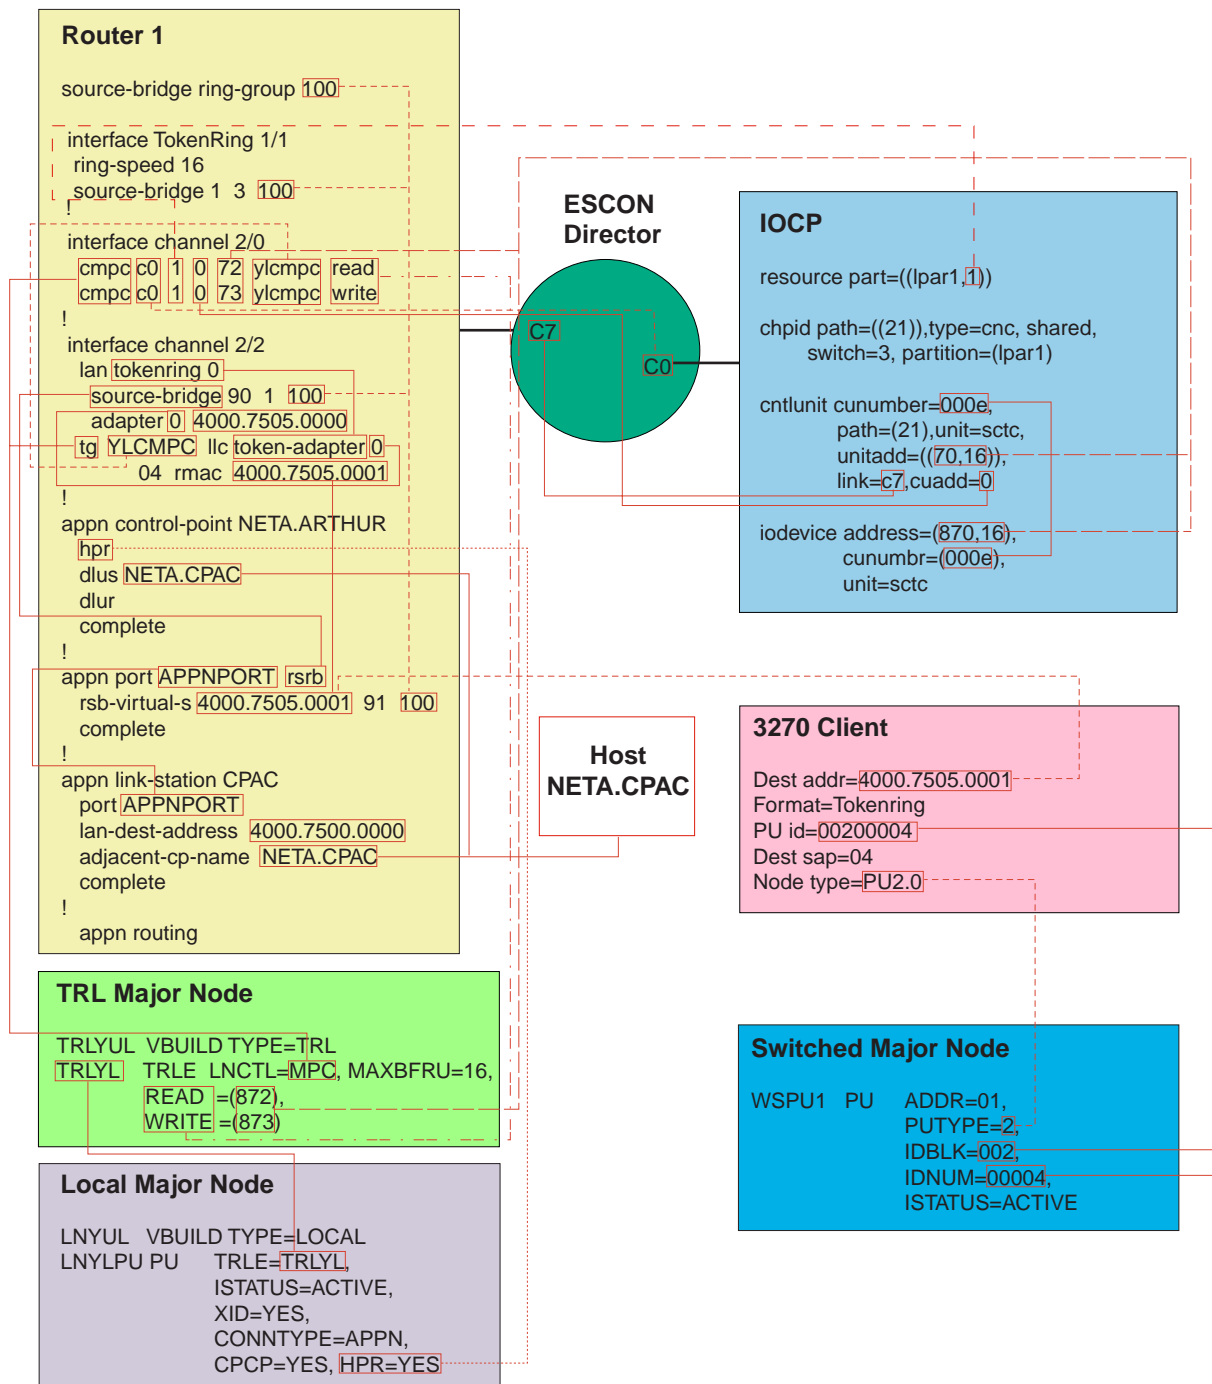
Router 1

source-bridge ring-group 100

interface TokenRing 1/1
ring-speed 16
source-bridge 1 3 100
!
interface channel 2/0
cmpc c0 1 0 72 ylcmpc read
cmpc c0 1 0 73 ylcmpc write
!
interface channel 2/2
lan tokenring 0
source-bridge 90 1 100
adapter 0 4000.7505.0000
tg YLCMPC llc token-adapter 0
04 rmac 4000.7505.0001
!
appn control-point NETA.ARTHUR
hpr
dlus NETA.CPAC
dlur
complete
!
appn port APPNPORT rsrb
rsb-virtual-s 4000.7505.0001 91 100
complete
!
appn link-station CPAC
port APPNPORT
lan-dest-address 4000.7500.0000
adjacent-cp-name NETA.CPAC
complete
!
appn routing

ESCON Director

C7

C0

IOCP

resource part=((lpar1,1))

chpid path=((21)),type=cnc, shared,
switch=3, partition=(lpar1)

cntlunit cunumber=000e,
path=(21),unit=sctc,
unitadd=((70,16)),
link=c7,cuadd=0

iodevice address=(870,16),
cunumbr=(000e),
unit=sctc

Host
NETA.CPAC

3270 Client

Dest addr=4000.7505.0001
Format=Tokenring
PU id=00200004
Dest sap=04
Node type=PU2.0

TRL Major Node

TRLYUL VBUILD TYPE=TRL
TRLYL TRLE LNCTL=MPC, MAXBFRU=16,
READ =(872),
WRITE =(873)

Switched Major Node

WSPU1 PU ADDR=01,
PUTYPE=2,
IDBLK=002,
IDNUM=00004,
ISTATUS=ACTIVE

Local Major Node

LNYUL VBUILD TYPE=LOCAL
LNYLPU PU TRLE=TRLYL,
ISTATUS=ACTIVE,
XID=YES,
CONNTYPE=APPN,
CPCP=YES, HPR=YES